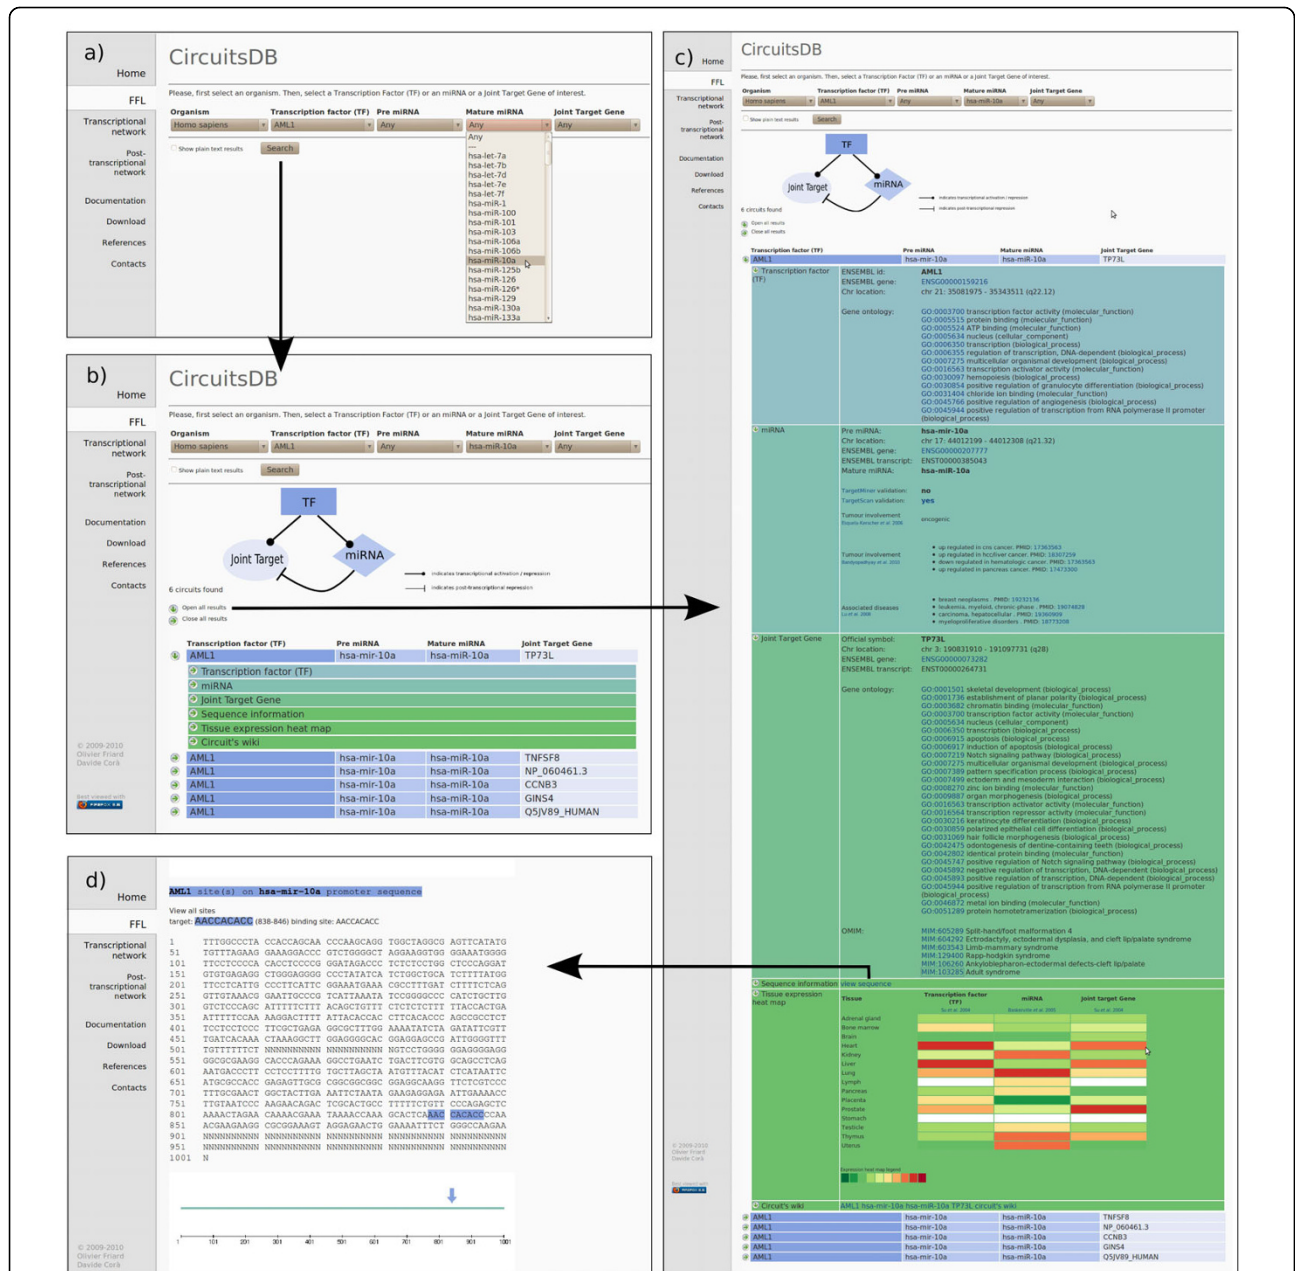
a)

Home

FFL

Transcriptional network

Post-transcriptional network

Documentation

Download

References

Contacts

CircuitsDB

Please, first select an organism. Then, select a Transcription Factor (TF) or an miRNA or a Joint Target Gene of interest.

| Organism | Transcription factor (TF) | Pre miRNA | Mature miRNA | Joint Target Gene |
|---|---|---|---|---|
| Homo sapiens | AML1 | Any | Any | Any |

Show plain text results

Search

Any
---
hsa-let-7a
hsa-let-7b
hsa-let-7d
hsa-let-7e
hsa-let-7f
hsa-miR-1
hsa-miR-100
hsa-miR-101
hsa-miR-103
hsa-miR-106a
hsa-miR-106b
hsa-miR-10a
hsa-miR-125b
hsa-miR-126
hsa-miR-126*
hsa-miR-129
hsa-miR-130a
hsa-miR-133a

b)

Home

FFL

Transcriptional network

Post-transcriptional network

Documentation

Download

References

Contacts

CircuitsDB

Please, first select an organism. Then, select a Transcription Factor (TF) or an miRNA or a Joint Target Gene of interest.

| Organism | Transcription factor (TF) | Pre miRNA | Mature miRNA | Joint Target Gene |
|---|---|---|---|---|
| Homo sapiens | AML1 | Any | hsa-miR-10a | Any |

Show plain text results

Search

TF

Joint Target

miRNA

indicates transcriptional activation / repression

indicates post-transcriptional repression

6 circuits found

Open all results

Close all results

| Transcription factor (TF) | Pre miRNA | Mature miRNA | Joint Target Gene |
|---|---|---|---|
| AML1 | hsa-mir-10a | hsa-miR-10a | TP73L |

Transcription factor (TF)
miRNA
Joint Target Gene
Sequence information
Tissue expression heat map
Circuit's wiki

| AML1 | hsa-mir-10a | hsa-miR-10a | TNFSF8 |
|---|---|---|---|
| AML1 | hsa-mir-10a | hsa-miR-10a | NP_060461.3 |
| AML1 | hsa-mir-10a | hsa-miR-10a | CCNB3 |
| AML1 | hsa-mir-10a | hsa-miR-10a | GINS4 |
| AML1 | hsa-mir-10a | hsa-miR-10a | Q5JV89_HUMAN |

© 2009-2010 Olivier Friard Davide Corà

c)

Home

FFL

Transcriptional network

Post-transcriptional network

Documentation

Download

References

Contacts

CircuitsDB

Please, first select an organism. Then, select a Transcription Factor (TF) or an miRNA or a Joint Target Gene of interest.

| Organism | Transcription factor (TF) | Pre miRNA | Mature miRNA | Joint Target Gene |
|---|---|---|---|---|
| Homo sapiens | AML1 | Any | hsa-miR-10a | Any |

Show plain text results

Search

TF

Joint Target

miRNA

indicates transcriptional activation / repression

indicates post-transcriptional repression

6 circuits found

Open all results

Close all results

| Transcription factor (TF) | Pre miRNA | Mature miRNA | Joint Target Gene |
|---|---|---|---|
| AML1 | hsa-mir-10a | hsa-miR-10a | TP73L |

Transcription factor (TF)
ENSEMBL id: AML1
ENSEMBL gene: ENSG00000159216
Chr location: chr 21: 35081975 - 35343511 (q22.12)

Gene ontology:
GO:0003700 transcription factor activity (molecular_function)
GO:0005515 protein binding (molecular_function)
GO:0005524 ATP binding (molecular_function)
GO:0005634 nucleus (cellular_component)
GO:0006350 transcription (biological_process)
GO:0006355 regulation of transcription, DNA-dependent (biological_process)
GO:0007275 multicellular organismal development (biological_process)
GO:0016563 transcription activator activity (molecular_function)
GO:0030097 hemopoiesis (biological_process)
GO:0030854 positive regulation of granulocyte differentiation (biological_process)
GO:0031404 chloride ion binding (molecular_function)
GO:0045766 positive regulation of angiogenesis (biological_process)
GO:0045944 positive regulation of transcription from RNA polymerase II promoter (biological_process)

miRNA
Pre miRNA: hsa-mir-10a
Chr location: chr 17: 44012199 - 44012308 (q21.32)
ENSEMBL gene: ENSG00000207777
ENSEMBL transcript: ENST00000385043
Mature miRNA: hsa-miR-10a

TargetMiner validation: no
TargetScan validation: yes

Tumour involvement: oncogenic

Tumour involvement:
up regulated in crc cancer. PMID: 17363563
up regulated in hcc/liver cancer. PMID: 18307259
down regulated in hematologic cancer. PMID: 17363563
up regulated in pancreas cancer. PMID: 17473300

Associated diseases:
breast neoplasms . PMID: 19232136
leukemia, myeloid, chronic phase . PMID: 19074828
carcinoma, hepatocellular . PMID: 19360909
myeloproliferative disorders . PMID: 18779208

Joint Target Gene
Official symbol: TP73L
Chr location: chr 3: 190831910 - 191097731 (q28)
ENSEMBL gene: ENSG00000073282
ENSEMBL transcript: ENST00000264731

Gene ontology:
GO:0001501 skeletal development (biological_process)
GO:0001736 establishment of planar polarity (biological_process)
GO:0003682 chromatin binding (molecular_function)
GO:0003700 transcription factor activity (molecular_function)
GO:0005634 nucleus (cellular_component)
GO:0006350 transcription (biological_process)
GO:0006915 apoptosis (biological_process)
GO:0006917 induction of apoptosis (biological_process)
GO:0007219 Notch signaling pathway (biological_process)
GO:0007275 multicellular organismal development (biological_process)
GO:0007389 pattern specification process (biological_process)
GO:0007499 ectoderm and mesoderm interaction (biological_process)
GO:0008270 zinc ion binding (molecular_function)
GO:0009887 organ morphogenesis (biological_process)
GO:0016563 transcription activator activity (molecular_function)
GO:0016564 transcription repressor activity (molecular_function)
GO:0030216 keratinocyte differentiation (biological_process)
GO:0030859 polarized epithelial cell differentiation (biological_process)
GO:0031069 hair follicle morphogenesis (biological_process)
GO:0042475 odontogenesis of dentine-containing teeth (biological_process)
GO:0042802 identical protein binding (molecular_function)
GO:0045747 positive regulation of Notch signaling pathway (biological_process)
GO:0045892 negative regulation of transcription, DNA-dependent (biological_process)
GO:0045893 positive regulation of transcription, DNA-dependent (biological_process)
GO:0045944 positive regulation of transcription from RNA polymerase II promoter (biological_process)
GO:0046872 metal ion binding (molecular_function)
GO:0051289 protein homotetramerization (biological_process)

OMIM:
MIM:605289 Split-hand/foot malformation 4
MIM:604292 Ectrodactyly, ectodermal dysplasia, and cleft lip/palate syndrome
MIM:603543 Limb-mammary syndrome
MIM:129400 Rapp-hodgkin syndrome
MIM:106260 Ankyloblepharon-ectodermal defects-cleft lip/palate
MIM:103285 Adult syndrome

Sequence information view sequence

Tissue expression heat map

Tissue | Transcription factor (TF) | miRNA | Joint target Gene

Adrenal gland
Bone marrow
Brain
Heart
Kidney
Liver
Lung
Lymph
Pancreas
Placenta
Prostate
Stomach
Testicle
Thymus
Uterus

Expression heat map legend

Circuit's wiki AML1 hsa-mir-10a hsa-miR-10a TP73L circuit's wiki

| AML1 | hsa-mir-10a | hsa-miR-10a | TNFSF8 |
|---|---|---|---|
| AML1 | hsa-mir-10a | hsa-miR-10a | NP_060461.3 |
| AML1 | hsa-mir-10a | hsa-miR-10a | CCNB3 |
| AML1 | hsa-mir-10a | hsa-miR-10a | GINS4 |
| AML1 | hsa-mir-10a | hsa-miR-10a | Q5JV89_HUMAN |

© 2009-2010 Olivier Friard Davide Corà

d)

Home

FFL

Transcriptional network

Post-transcriptional network

Documentation

Download

References

Contacts

AML1 site(s) on hsa-mir-10a promoter sequence

View all sites
target: AACCACACC (838-846) binding site: AACCACACC

1 TTTGGCCCTA CCACCAGCAA CCCAAGCAGG TGGCTAGGCG AGTTCATATG
51 TGTTTAGAAG GAAAGGACCC GTCTGGGGCT AGGAAGGTGG GGAAATGGGG
101 TTCCTCCCCA CACTCCCCCG GGATAGACCC TCTCTCCTGG CTCCCAGGAT
151 GTGTGAGAGG CTGGGAGGGG CCCTATATCA TCTGGCTGCA TCTTTTATGG
201 TTCCTCATTG CCCTTCATTC GGAAATGAAA CGCCTTTGAT CTTTTCTCAG
251 GTTGTAAACG GAATTGCCCG TCATTAAATA TCCGGGGCCC CATCTGCTTG
301 GTCTCCCAGC ATTTTTCTTT ACAGCTGTTT CTCTCTCTTT TTACCACTGA
351 ATTTTTCCAA AAGGACTTTT ATTACACACC CTTCACACCC AGCCGCCTCT
401 TCCTCCTCCC TTCGCTGAGA GGCGCTTTGG AAAATATCTA GATATTCGTT
451 TGATCACAAA CTAAAGGCTT GGAGGGGCAC GGAGGAGCCG ATTGGGGTTT
501 TGTTTTTTCT NNNNNNNNNN NNNNNNNNNN NGTCCTGGGG GGAGGGGAGG
551 GGCGCGAAGG CACCCAGAAA GGCCTGAATC TGACTTCGTG GCAGCCTCAG
601 AATGACCCTT CCTCCTTTTG TGCTTAGCTA ATGTTTACAT CTCATAATTC
651 ATGCGCCACC GAGAGTTGCG CGGCGGCGGC GGAGGCAAGG TTCTCGTCCC
701 TTTGCGAACT GGCTACTTGA AATTCTAATA GAGAGGAGGA ATTGAAACCC
751 TTGTAATCCC AAGAACAGAC TCGCACTGCC TTTTTCTGTT CCCAGAGCTC
801 AAAACTAGAA CAAAACGAAA TAAAACCAAA GCACTCAAAC CACACCCCAA
851 ACGAAGAAGG CGCGGAAAGT AGGAGAACTG GAAAATTTCT GGGCCAAGAA
901 NNNNNNNNNN NNNNNNNNNN NNNNNNNNNN NNNNNNNNNN NNNNNNNNNN
951 NNNNNNNNNN NNNNNNNNNN NNNNNNNNNN NNNNNNNNNN NNNNNNNNNN
1001 N

1 101 201 301 401 501 601 701 801 901 1001

© 2009-2010 Olivier Friard Davide Corà